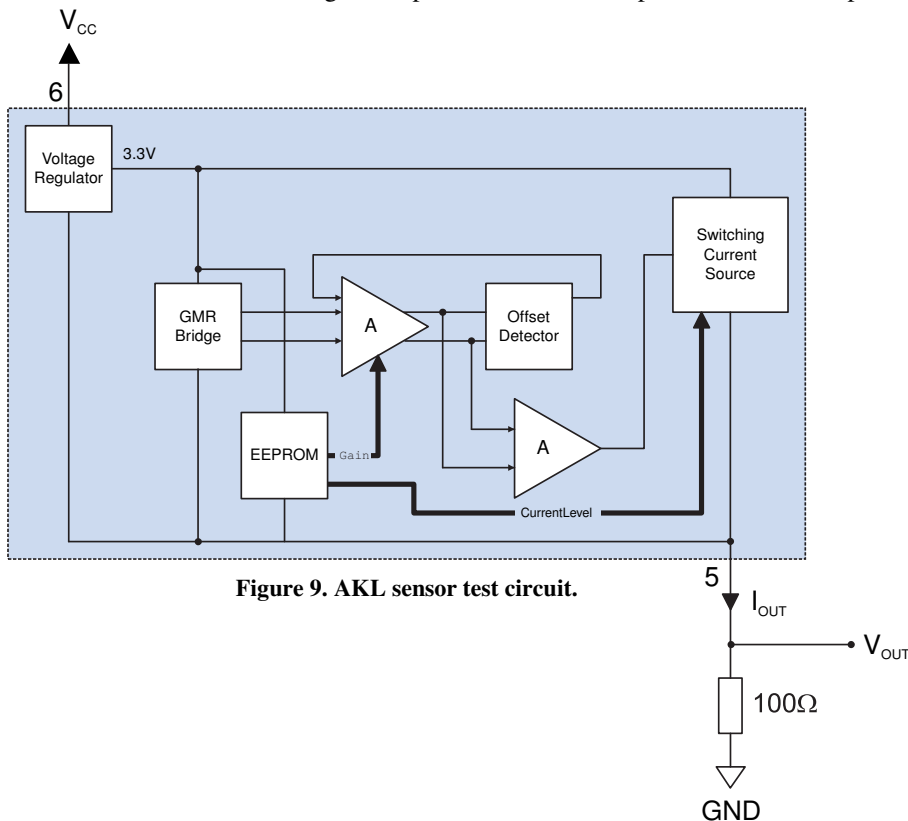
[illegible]

$V_{CC}$

6

Voltage Regulator

3.3V

Switching Current Source

GMR Bridge

A

Offset Detector

EEPROM

Gain

A

CurrentLevel

5

**Figure 9. AKL sensor test circuit.**

$I_{OUT}$

$V_{OUT}$

$100\Omega$

GND